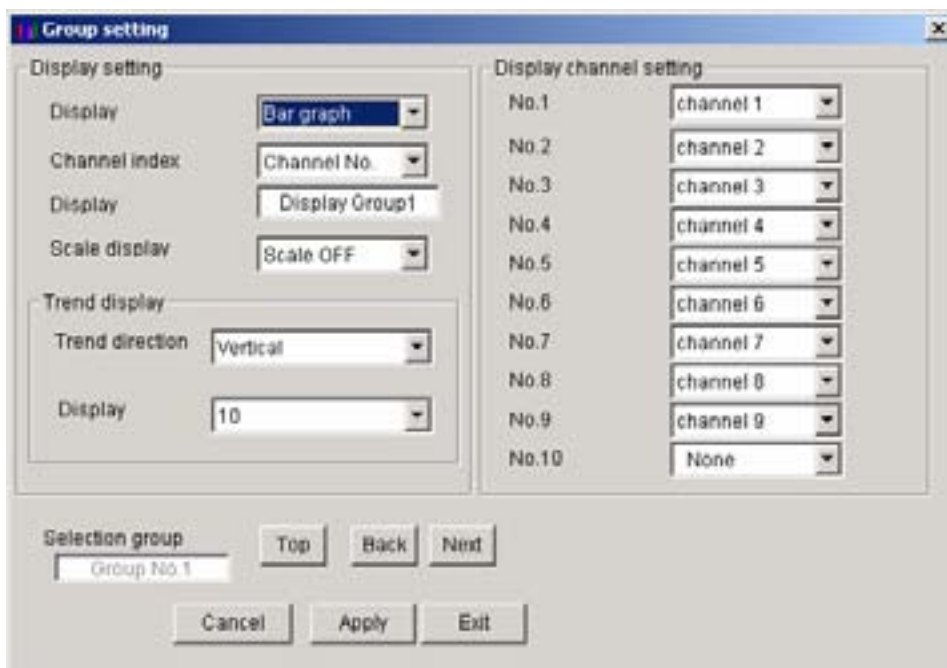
Group setting

Display setting

Display Bar graph

Channel index Channel No.

Display Display Group1

Scale display Scale OFF

Trend display

Trend direction Vertical

Display 10

Display channel setting

No.1 channel 1

No.2 channel 2

No.3 channel 3

No.4 channel 4

No.5 channel 5

No.6 channel 6

No.7 channel 7

No.8 channel 8

No.9 channel 9

No.10 None

Selection group

Group No.1

Top Back Next

Cancel Apply Exit